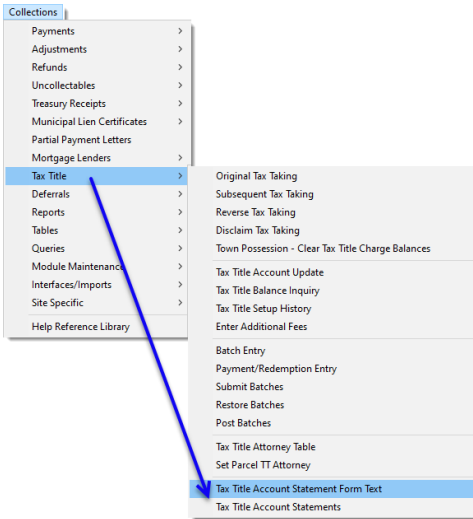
Collections

Payments
Adjustments
Refunds
Uncollectables
Treasury Receipts
Municipal Lien Certificates
Partial Payment Letters
Mortgage Lenders
Tax Title
Deferrals
Reports
Tables
Queries
Module Maintenance
Interfaces/Imports
Site Specific
Help Reference Library

Original Tax Taking
Subsequent Tax Taking
Reverse Tax Taking
Disclaim Tax Taking
Town Possession - Clear Tax Title Charge Balances
Tax Title Account Update
Tax Title Balance Inquiry
Tax Title Setup History
Enter Additional Fees
Batch Entry
Payment/Redemption Entry
Submit Batches
Restore Batches
Post Batches
Tax Title Attorney Table
Set Parcel TT Attorney
Tax Title Account Statement Form Text
Tax Title Account Statements